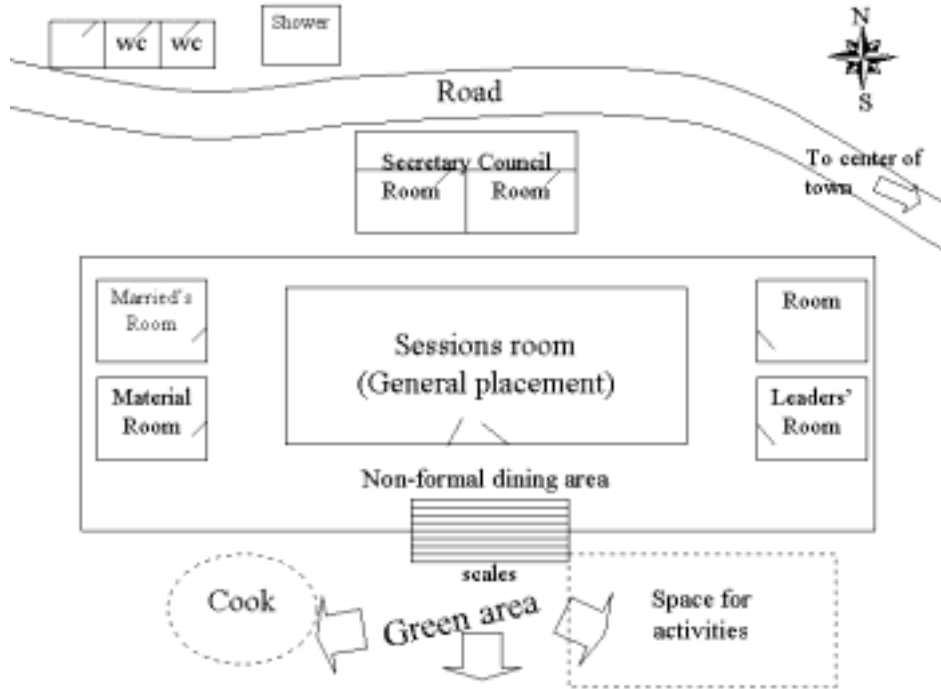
wc wc

Shower

N

S

Road

Secretary Room

Council Room

To center of town

Married's Room

Material Room

Sessions room (General placement)

Room

Leaders' Room

Non-formal dining area

scales

Cook

Green area

Space for activities